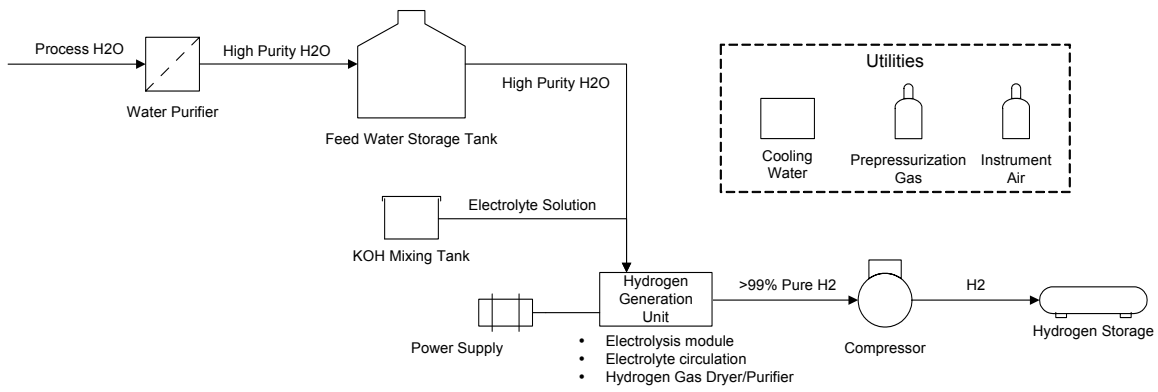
Process H2O

Water Purifier

High Purity H2O

Feed Water Storage Tank

High Purity H2O

Utilities

Cooling Water

Prepressurization Gas

Instrument Air

Electrolyte Solution

KOH Mixing Tank

Hydrogen Generation Unit

- Electrolysis module
- Electrolyte circulation
- Hydrogen Gas Dryer/Purifier

Power Supply

>99% Pure H2

Compressor

H2

Hydrogen Storage